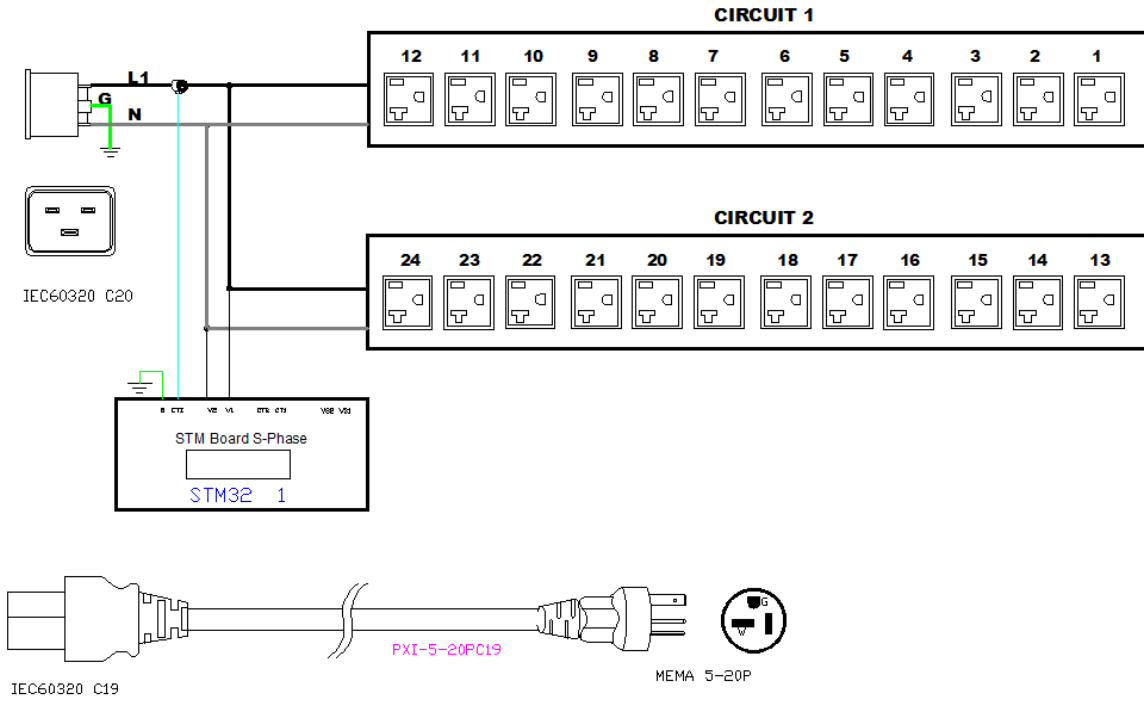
CIRCUIT 1

12 11 10 9 8 7 6 5 4 3 2 1

L1
G
N

IEC60320 C20

CIRCUIT 2

24 23 22 21 20 19 18 17 16 15 14 13

G CT1 V2 V1 CT2 CT3 VS2 VS1

STM Board S-Phase

STM32 1

PXI-5-20PC19

G
W

IEC60320 C19

MEMA 5-20P